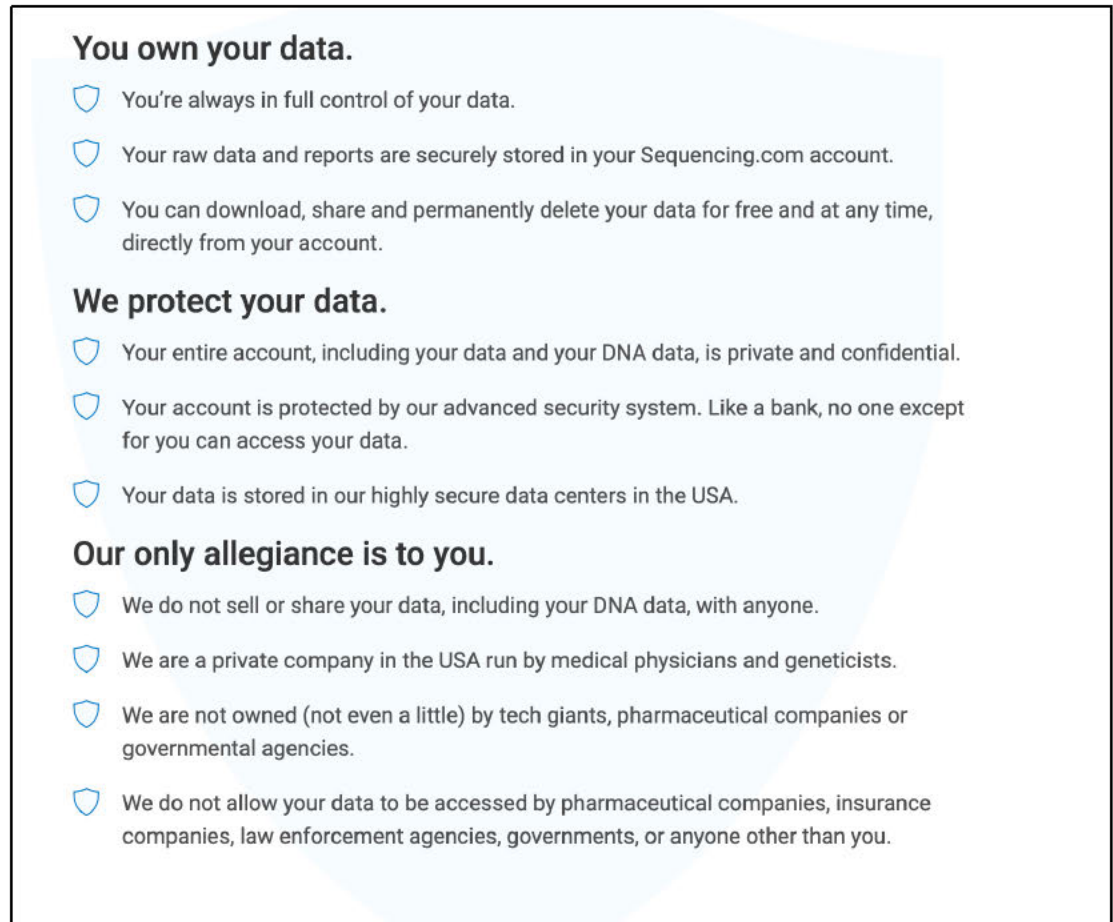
You own your data.

You’re always in full control of your data.

Your raw data and reports are securely stored in your Sequencing.com account.

You can download, share and permanently delete your data for free and at any time, directly from your account.

We protect your data.

Your entire account, including your data and your DNA data, is private and confidential.

Your account is protected by our advanced security system. Like a bank, no one except for you can access your data.

Your data is stored in our highly secure data centers in the USA.

Our only allegiance is to you.

We do not sell or share your data, including your DNA data, with anyone.

We are a private company in the USA run by medical physicians and geneticists.

We are not owned (not even a little) by tech giants, pharmaceutical companies or governmental agencies.

We do not allow your data to be accessed by pharmaceutical companies, insurance companies, law enforcement agencies, governments, or anyone other than you.